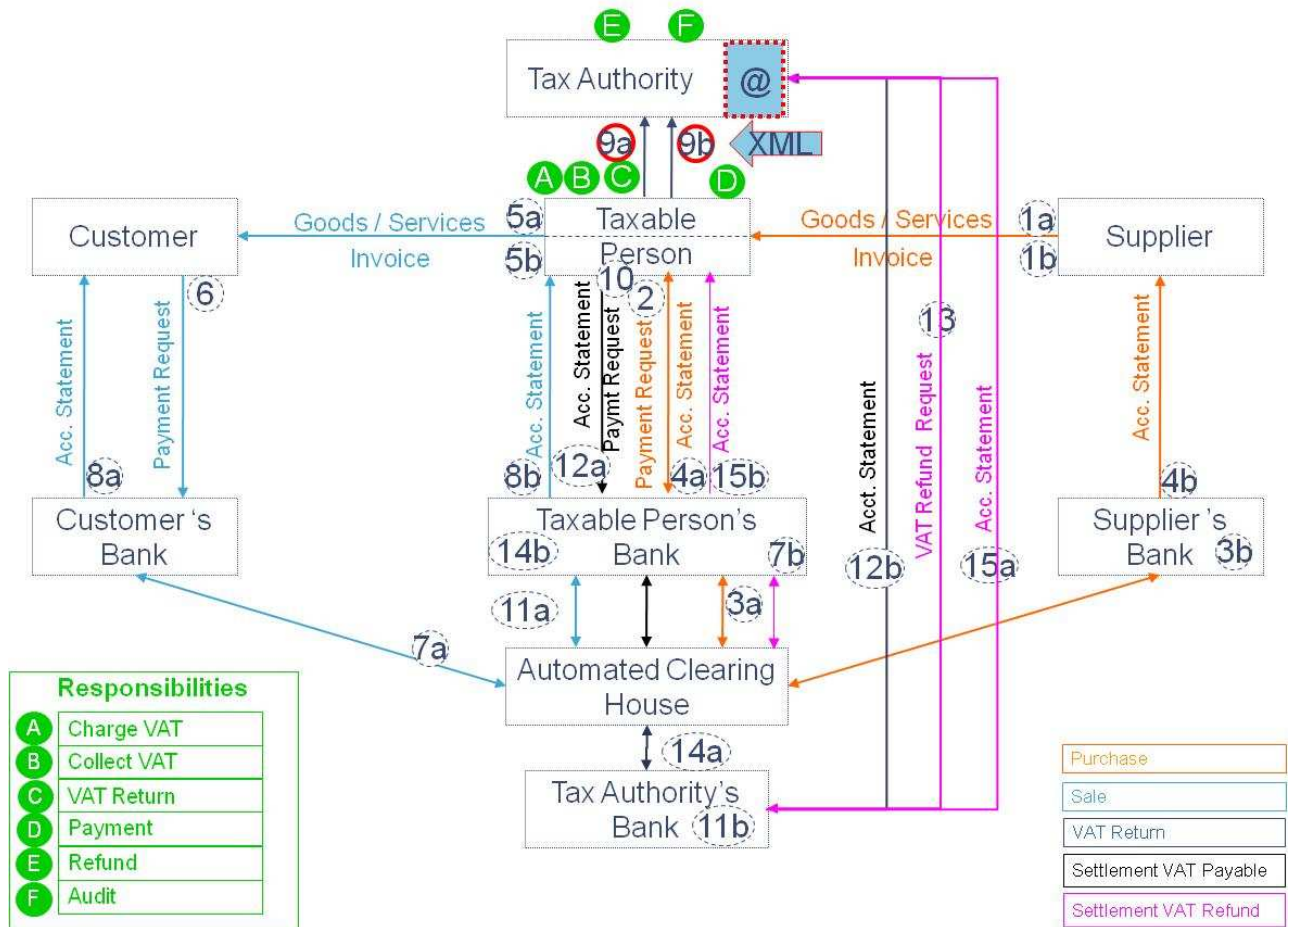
E F

Tax Authority @

9a 9b XML

A B C D

Customer

Goods / Services

Invoice

5a

5b

Taxable Person

Goods / Services

Invoice

1a

1b

Supplier

6

10

2

13

Acc. Statement

Payment Request

Acc. Statement

Acc. Statement

Paymt Request

Payment Request

Acc. Statement

Acc. Statement

Acct. Statement

VAT Refund Request

Acc. Statement

Acc. Statement

8a

8b

12a

4a

15b

4b

Customer 's Bank

Taxable Person's Bank

14b

7b

12b

15a

Supplier 's Bank

3b

11a

3a

7a

Automated Clearing House

14a

Tax Authority's Bank

11b

Responsibilities

| | |
|---|---|
| A | Charge VAT |
| B | Collect VAT |
| C | VAT Return |
| D | Payment |
| E | Refund |
| F | Audit |

Purchase

Sale

VAT Return

Settlement VAT Payable

Settlement VAT Refund